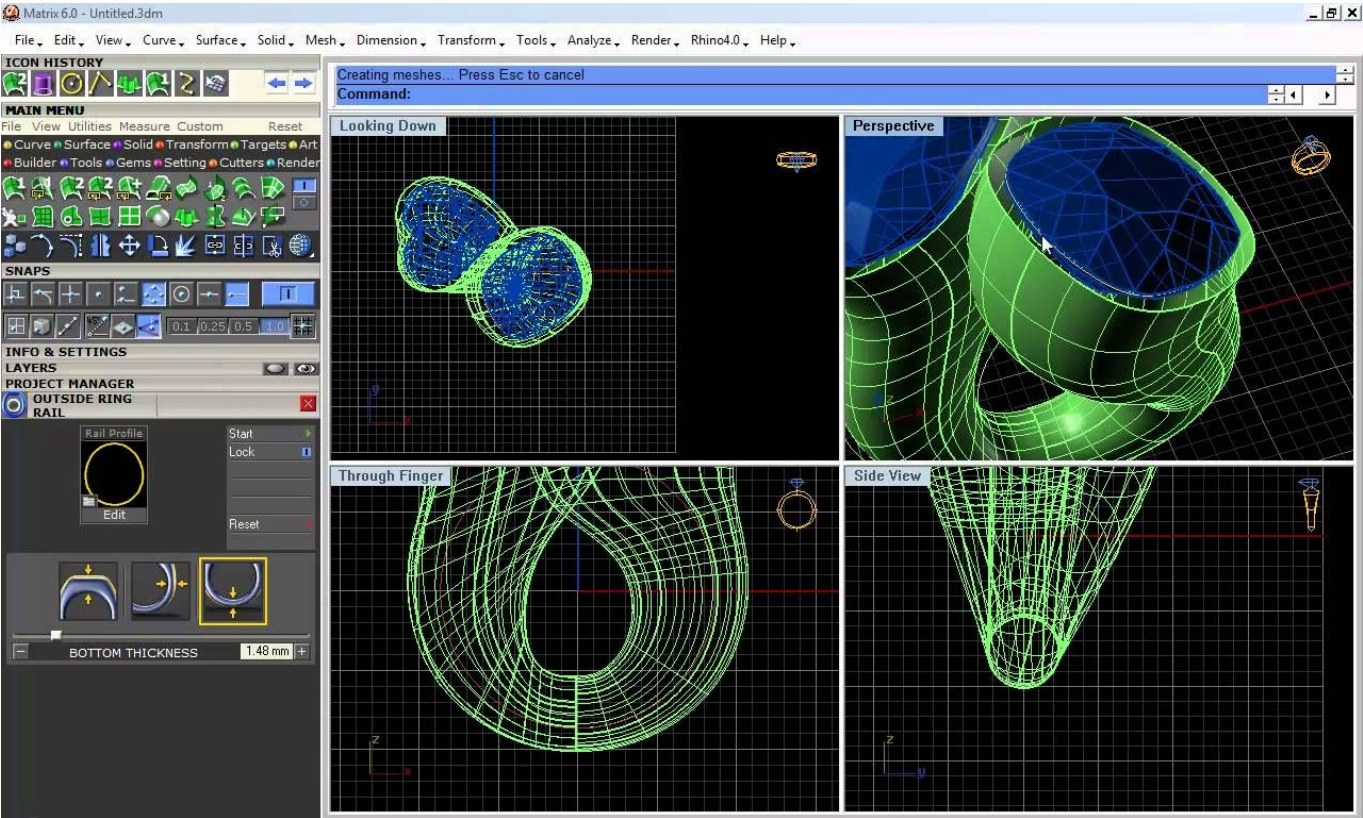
Matrix 6.0 - Untitled.3dm

File Edit View Curve Surface Solid Mesh Dimension Transform Tools Analyze Render Rhino4.0 Help

ICON HISTORY

MAIN MENU
File View Utilities Measure Custom Reset
Curve Surface Solid Transform Targets Art
Builder Tools Gems Setting Cutters Render

SNAPS

0.1 0.25 0.5 1.0

INFO & SETTINGS
LAYERS
PROJECT MANAGER
OUTSIDE RING RAIL

Rail Profile
Edit
Start
Lock
Reset

BOTTOM THICKNESS 1.48 mm

Creating meshes... Press Esc to cancel
Command:

Looking Down
Perspective
Through Finger
Side View